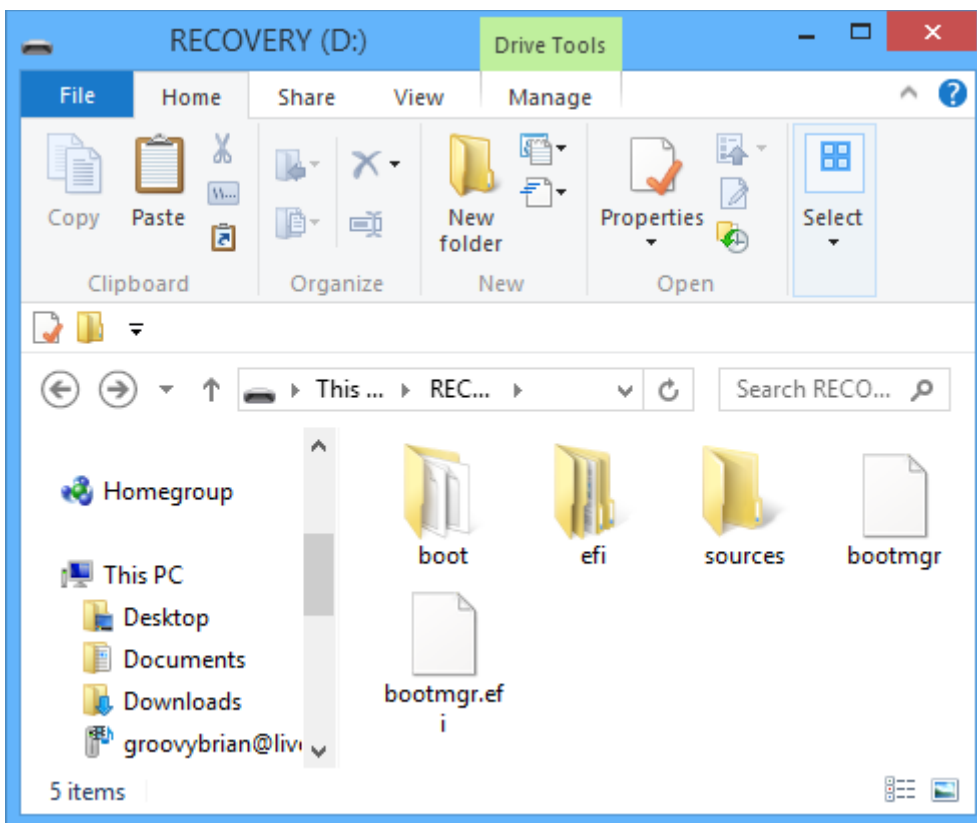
RECOVERY (D:)

Drive Tools

File Home Share View Manage

Copy Paste

Clipboard

Organize

New folder

New

Properties

Open

Select

This ... ▸ REC... ▸

Search RECO...

Homegroup

This PC

Desktop

Documents

Downloads

groovybrian@live

boot

efi

sources

bootmgr

bootmgr.efi

5 items